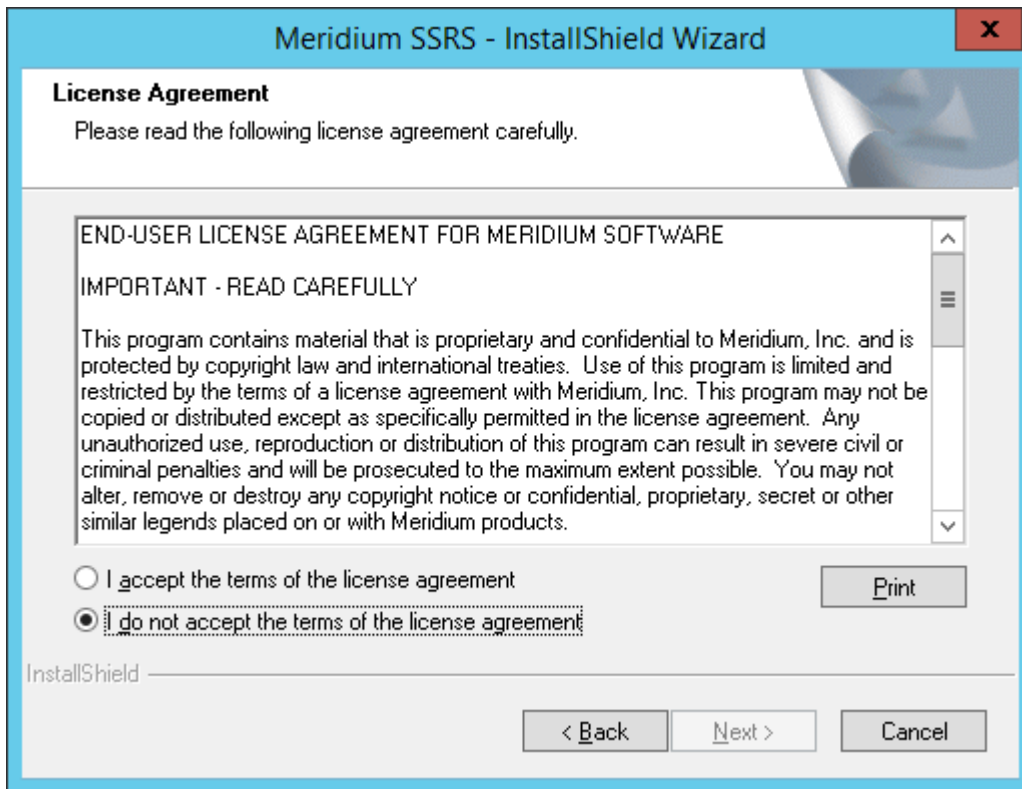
Meridium SSRS - InstallShield Wizard

x

License Agreement

Please read the following license agreement carefully.

END-USER LICENSE AGREEMENT FOR MERIDIUM SOFTWARE

IMPORTANT - READ CAREFULLY

This program contains material that is proprietary and confidential to Meridium, Inc. and is protected by copyright law and international treaties. Use of this program is limited and restricted by the terms of a license agreement with Meridium, Inc. This program may not be copied or distributed except as specifically permitted in the license agreement. Any unauthorized use, reproduction or distribution of this program can result in severe civil or criminal penalties and will be prosecuted to the maximum extent possible. You may not alter, remove or destroy any copyright notice or confidential, proprietary, secret or other similar legends placed on or with Meridium products.

I accept the terms of the license agreement

I do not accept the terms of the license agreement

Print

InstallShield

< Back

Next >

Cancel